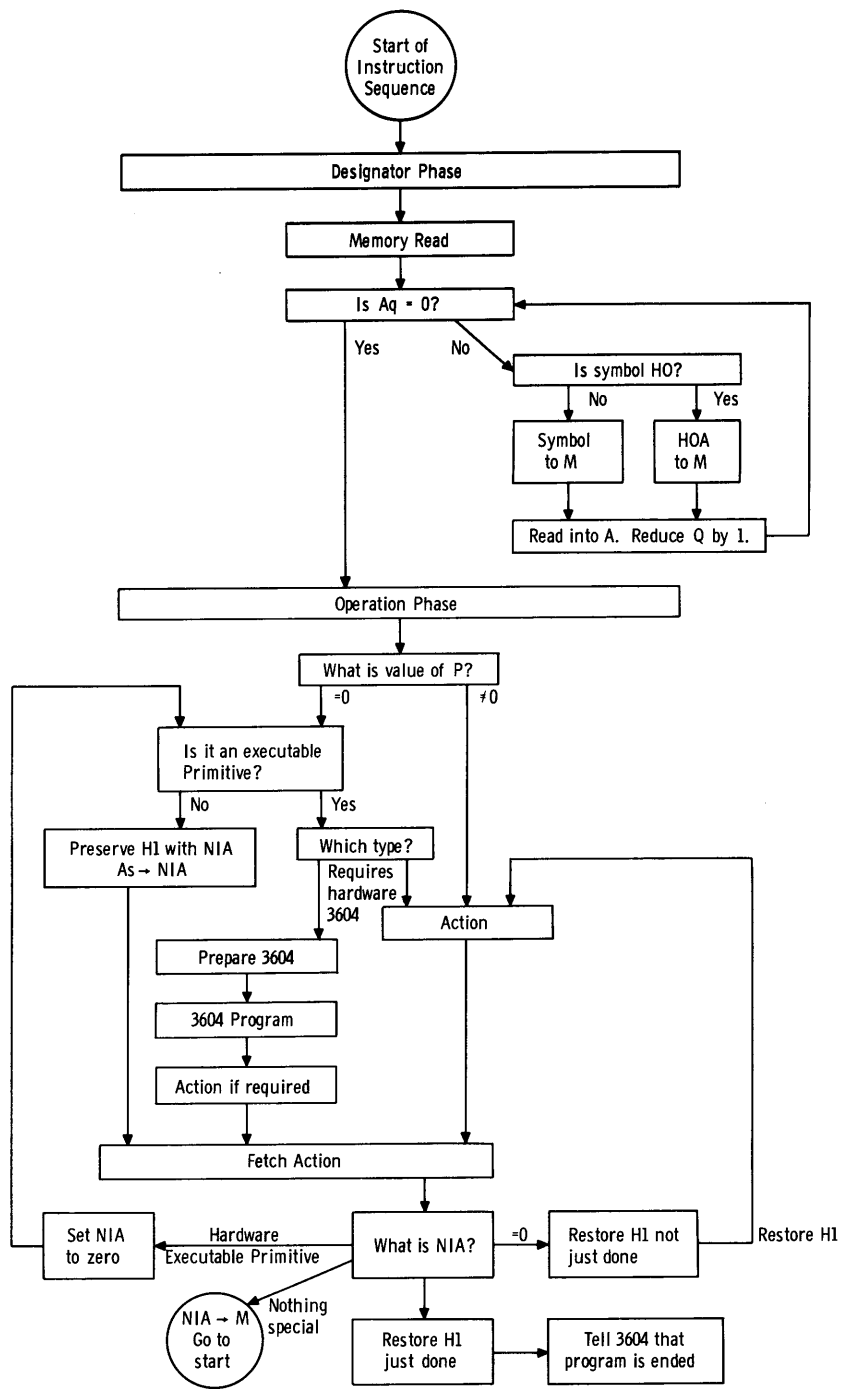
Start of Instruction Sequence

Designator Phase

Memory Read

Is Aq = 0?

Yes

No

Is symbol HO?

No

Yes

Symbol to M

HOA to M

Read into A. Reduce Q by 1.

Operation Phase

What is value of P?

=0

≠0

Is it an executable Primitive?

No

Yes

Preserve H1 with NIA As → NIA

Which type?

Requires hardware 3604

Action

Prepare 3604

3604 Program

Action if required

Fetch Action

Set NIA to zero

Hardware Executable Primitive

What is NIA?

=0

Restore H1 not just done

Restore H1

NIA → M Go to start

Nothing special

Restore H1 just done

Tell 3604 that program is ended